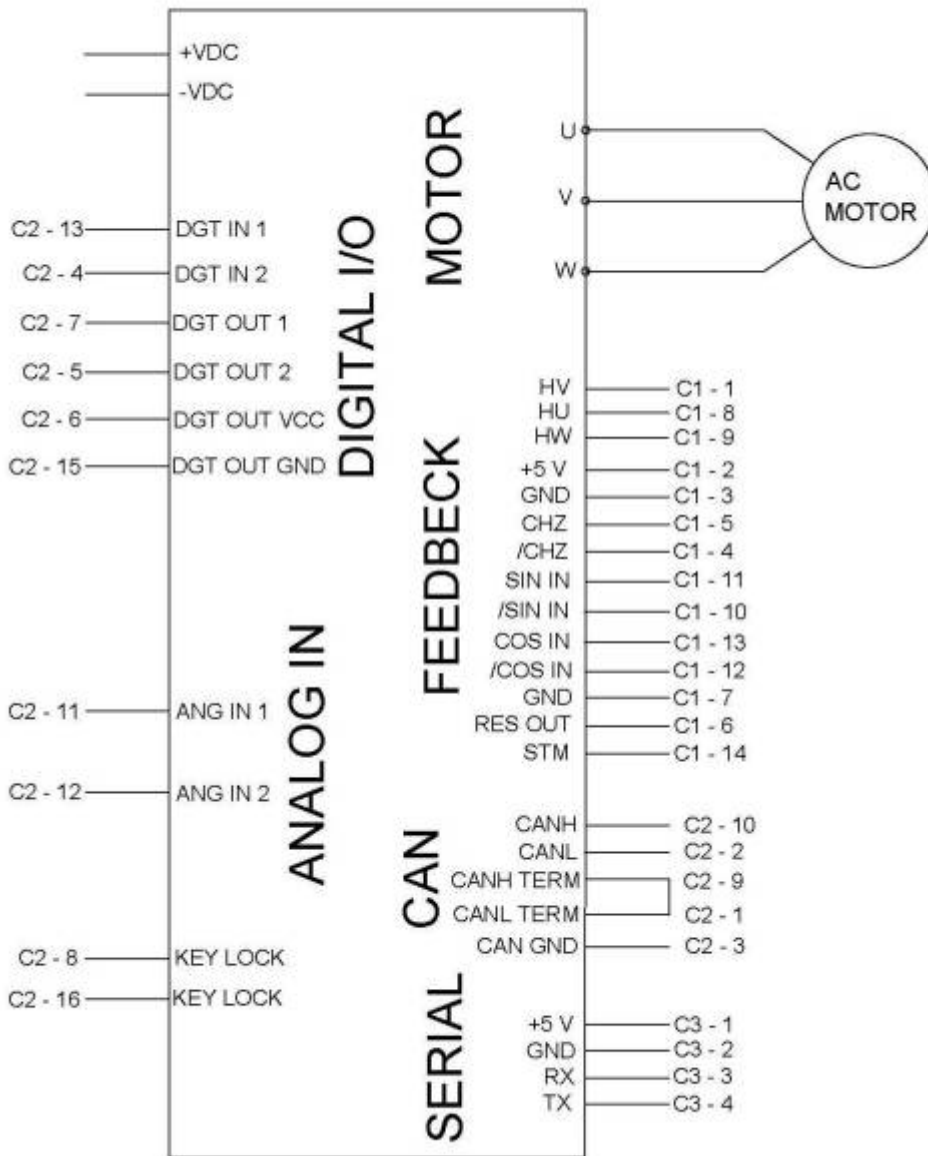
+VDC
-VDC

C2 - 13 DGT IN 1
C2 - 4 DGT IN 2
C2 - 7 DGT OUT 1
C2 - 5 DGT OUT 2
C2 - 6 DGT OUT VCC
C2 - 15 DGT OUT GND

DIGITAL I/O

MOTOR

U
V
W

AC MOTOR

FEEDBECK

HV C1 - 1
HU C1 - 8
HW C1 - 9
+5 V C1 - 2
GND C1 - 3
CHZ C1 - 5
/CHZ C1 - 4
SIN IN C1 - 11
/SIN IN C1 - 10
COS IN C1 - 13
/COS IN C1 - 12
GND C1 - 7
RES OUT C1 - 6
STM C1 - 14

ANALOG IN

C2 - 11 ANG IN 1
C2 - 12 ANG IN 2

CAN

CANH C2 - 10
CANL C2 - 2
CANH TERM C2 - 9
CANL TERM C2 - 1
CAN GND C2 - 3

C2 - 8 KEY LOCK
C2 - 16 KEY LOCK

SERIAL

+5 V C3 - 1
GND C3 - 2
RX C3 - 3
TX C3 - 4